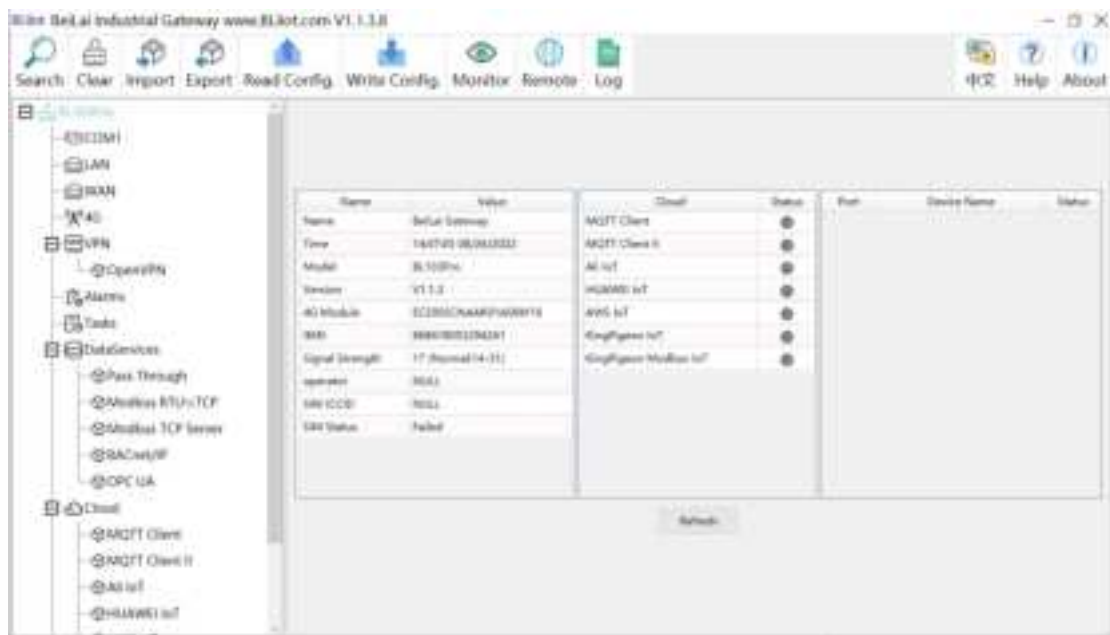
BeiLai Industrial Gateway www.BLiiot.com V1.1.3.8

Search Clear Import Export Read Config Write Config Monitor Remote Log

中文 Help About

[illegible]
COM1
LAN
WAN
4G
VPN
OpenVPN
Alarms
Tasks
DataServices
Pass Through
Modbus RTU<>TCP
Modbus TCP Server
BACnet/IP
OPC UA
Cloud
MQTT Client
MQTT Client II
Ali IoT
HUAWEI IoT

| Name | Value |
|---|---|
| Name | BeiLai Gateway |
| Time | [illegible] |
| Model | BL102Pro |
| Version | V1.1.3 |
| 4G Module | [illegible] |
| IMEI | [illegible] |
| Signal Strength | 17 (Normal(4-31)) |
| operator | NULL |
| SIM ICCID | NULL |
| SIM Status | Failed |

| Cloud | Status |
|---|---|
| MQTT Client | |
| MQTT Client II | |
| Ali IoT | |
| HUAWEI IoT | |
| AWS IoT | |
| KingPigeon IoT | |
| KingPigeon Modbus IoT | |

| Port | Device Name | Status |
|---|---|---|

Refresh